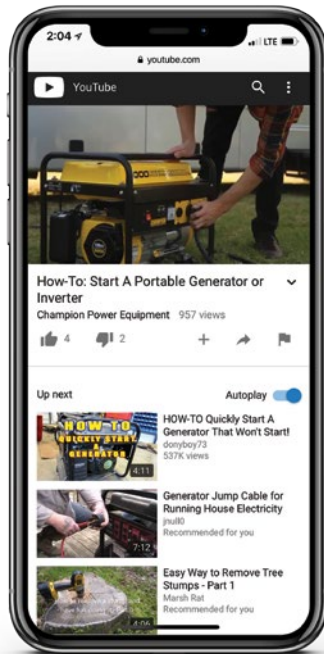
2:04
LTE
youtube.com
YouTube
How-To: Start A Portable Generator or Inverter
Champion Power Equipment 957 views
4 2
Up next
Autoplay
HOW TO QUICKLY START A GENERATOR
4:11
HOW-TO Quickly Start A Generator That Won't Start!
donyboy73
537K views
7:12
Generator Jump Cable for Running House Electricity
jnull0
Recommended for you
4:06
Easy Way to Remove Tree Stumps - Part 1
Marsh Rat
Recommended for you